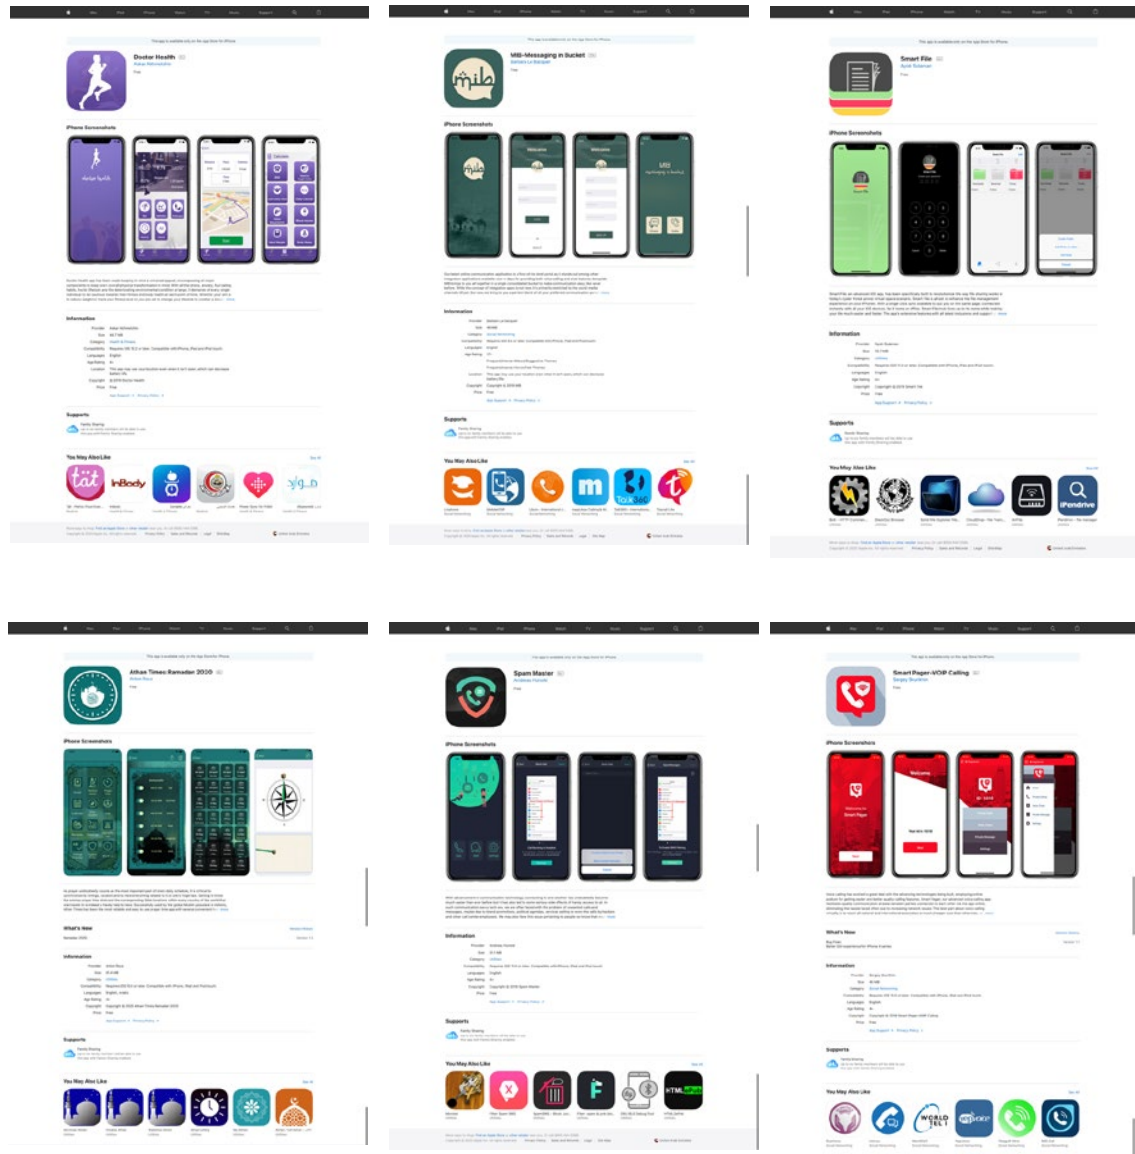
Doctor Health

iPhone Screenshots

Information

Supports

You May Also Like

inBody

MIB-Messaging in Bucket

iPhone Screenshots

Information

Supports

You May Also Like

Smart File

iPhone Screenshots

Information

Supports

You May Also Like

Athan Times Ramadan 2020

iPhone Screenshots

What's New

Information

Supports

You May Also Like

Spam Master

iPhone Screenshots

Information

Supports

You May Also Like

Smart Pager-VOIP Calling

iPhone Screenshots

What's New

Information

Supports

You May Also Like